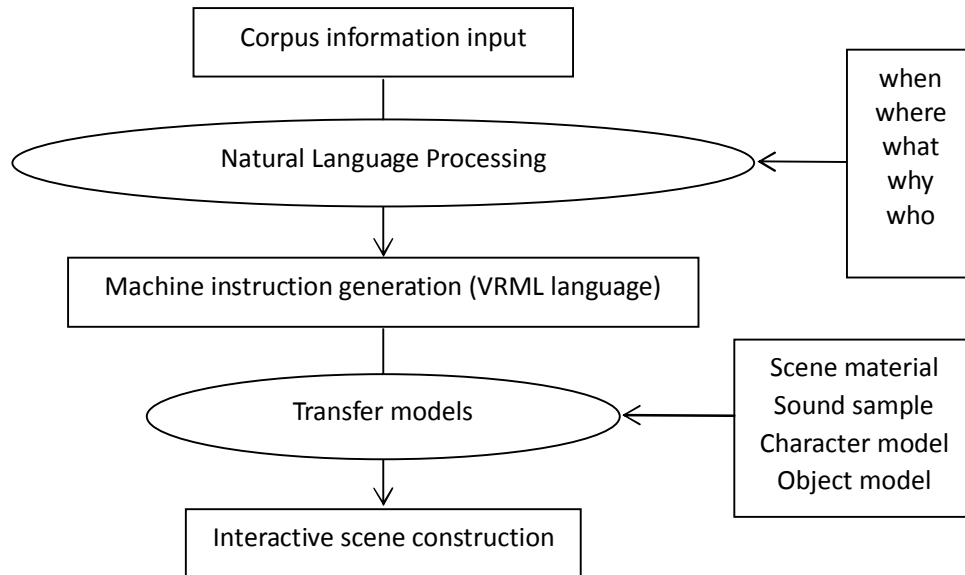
Corpus information input

Natural Language Processing

when
where
what
why
who

Machine instruction generation (VRML language)

Transfer models

Scene material
Sound sample
Character model
Object model

Interactive scene construction